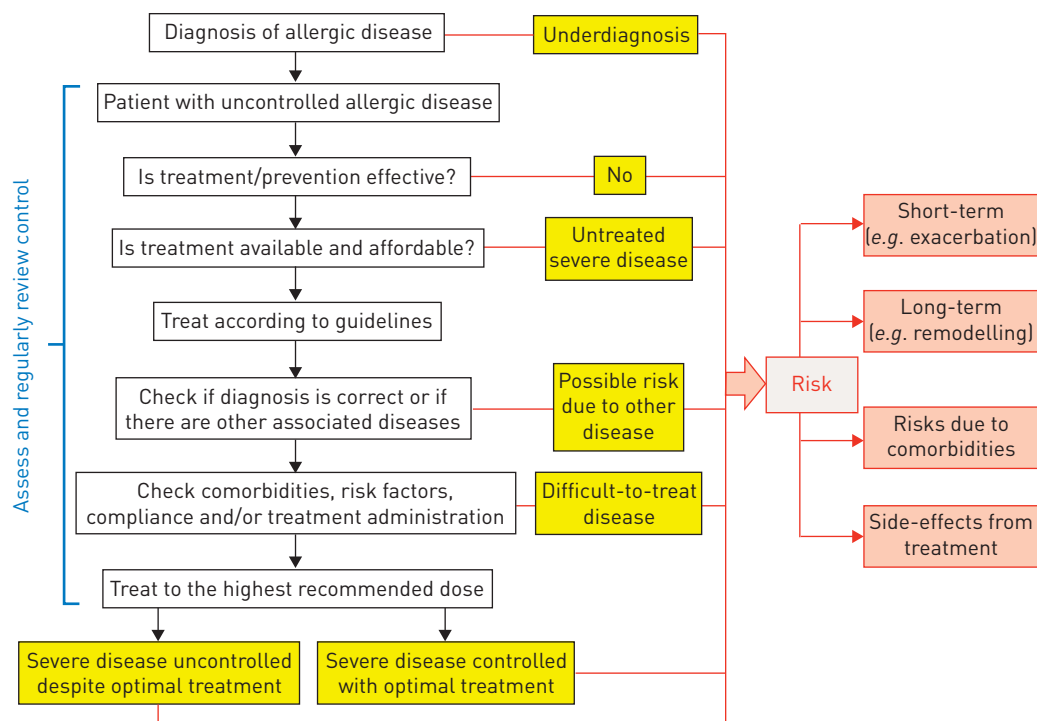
Diagnosis of allergic disease

Underdiagnosis

Assess and regularly review control

Patient with uncontrolled allergic disease

Is treatment/prevention effective?

No

Is treatment available and affordable?

Untreated severe disease

Treat according to guidelines

Check if diagnosis is correct or if there are other associated diseases

Possible risk due to other disease

Check comorbidities, risk factors, compliance and/or treatment administration

Difficult-to-treat disease

Treat to the highest recommended dose

Severe disease uncontrolled despite optimal treatment

Severe disease controlled with optimal treatment

Risk

Short-term (*e.g.* exacerbation)

Long-term (*e.g.* remodelling)

Risks due to comorbidities

Side-effects from treatment